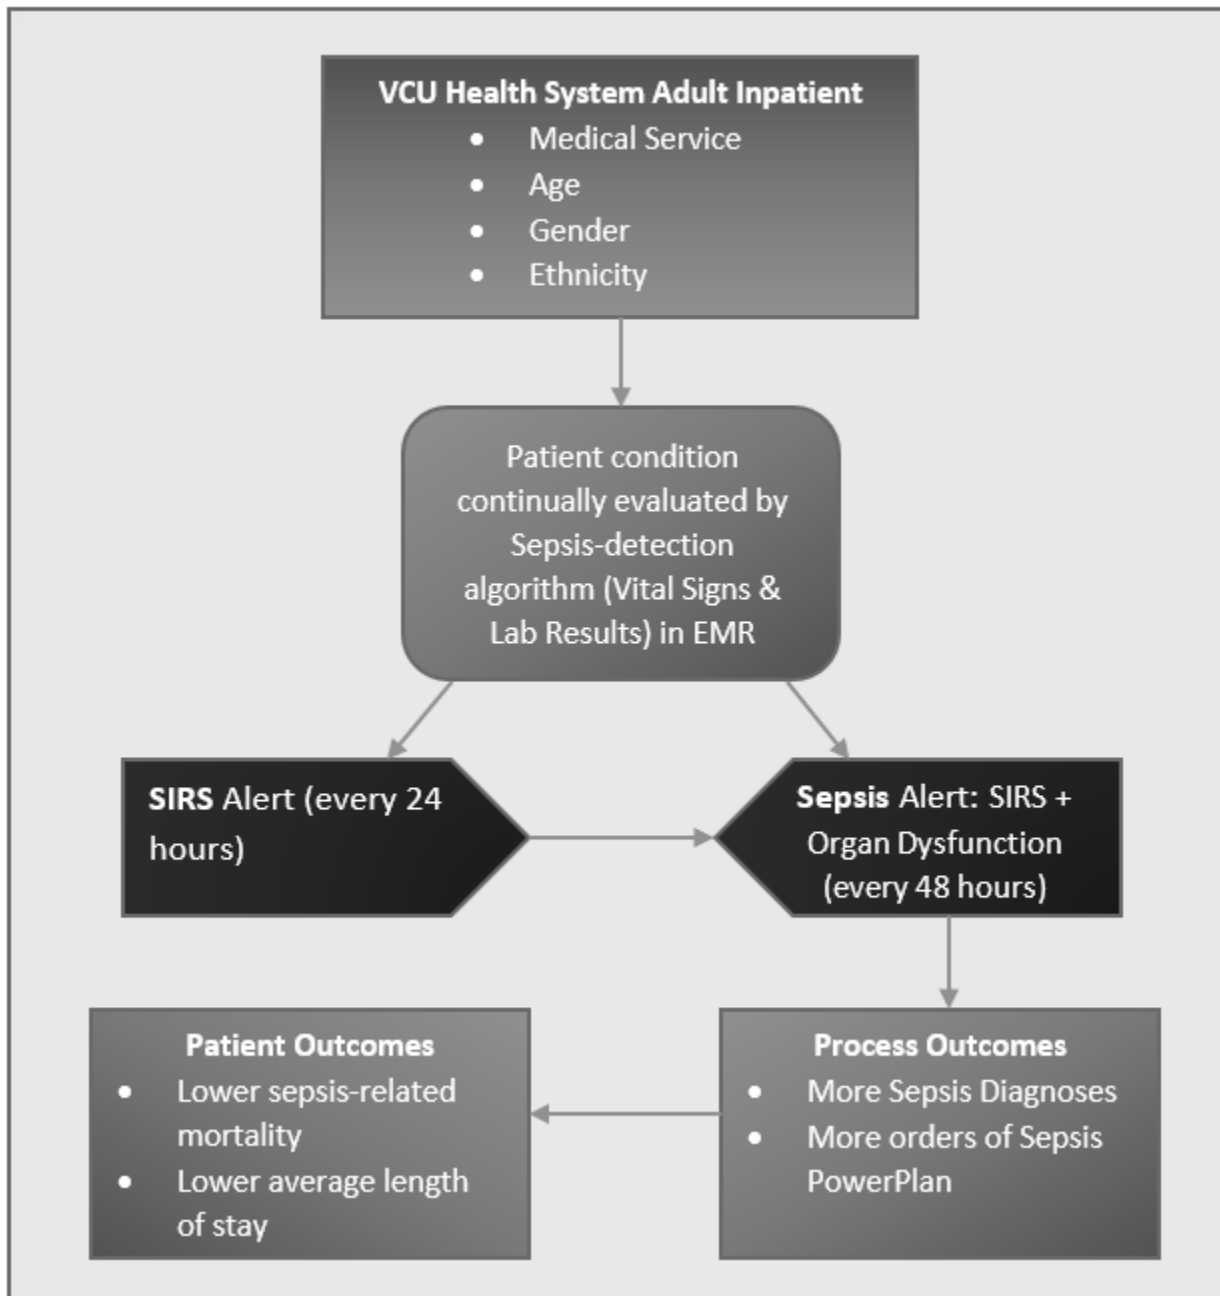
**VCU Health System Adult Inpatient**
- Medical Service
- Age
- Gender
- Ethnicity

Patient condition continually evaluated by Sepsis-detection algorithm (Vital Signs & Lab Results) in EMR

**SIRS** Alert (every 24 hours)

**Sepsis** Alert: SIRS + Organ Dysfunction (every 48 hours)

**Process Outcomes**
- More Sepsis Diagnoses
- More orders of Sepsis PowerPlan

**Patient Outcomes**
- Lower sepsis-related mortality
- Lower average length of stay